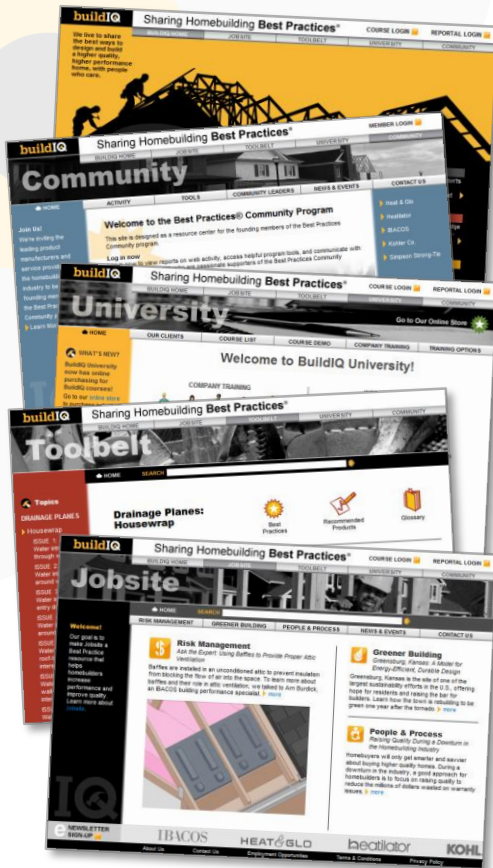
buildIQ Sharing Homebuilding Best Practices®
COURSE LOGIN REPORTAL LOGIN
BUILDING HOME JOBSITE TOOLBELT UNIVERSITY COMMUNITY
We live to share the best ways to design and build a higher quality, higher performance homes, with people who care.

buildIQ Sharing Homebuilding Best Practices®
MEMBER LOGIN
BUILDING HOME JOBSITE TOOLBELT UNIVERSITY
Community
HOME ACTIVITY TOOLS COMMUNITY LEADERS NEWS & EVENTS CONTACT US
Join Us!
We're inviting the leading product manufacturers and service providers in the homebuilding industry to be founding members of the Best Practices Community. Learn More
Welcome to the Best Practices® Community Program
This site is designed as a resource center for the founding members of the Best Practices Community program.
Log in now to view reports on web activity, access helpful program tools, and communicate with other passionate supporters of the Best Practices Community
Heat & Glo
Heatilator
IBACOS
Kohler Co.
Simpson Strong-Tie

buildIQ Sharing Homebuilding Best Practices®
COURSE LOGIN REPORTAL LOGIN
BUILDING HOME JOBSITE TOOLBELT UNIVERSITY COMMUNITY
University
Go to Our Online Store
HOME OUR CLIENTS COURSE LIST COURSE DEMO COMPANY TRAINING TRAINING OPTIONS
WHAT'S NEW?
BuildIQ University now has online purchasing for BuildIQ courses! Go to our online store to purchase
Welcome to BuildIQ University!
COMPANY TRAINING

buildIQ Sharing Homebuilding Best Practices®
BUILDING HOME JOBSITE TOOLBELT UNIVERSITY COMMUNITY
Toolbelt
HOME SEARCH
Topics
DRAINAGE PLANES
Housewrap
Drainage Planes: Housewrap
Best Practices Recommended Products Glossary

buildIQ Sharing Homebuilding Best Practices®
COURSE LOGIN REPORTAL LOGIN
BUILDING HOME JOBSITE TOOLBELT UNIVERSITY COMMUNITY
Jobsite
HOME SEARCH
RISK MANAGEMENT GREENER BUILDING PEOPLE & PROCESS NEWS & EVENTS CONTACT US
Welcome!
Our goal is to make Jobsite a Best Practice resource that helps homebuilders increase performance and improve quality. Learn more about Jobsite.
Risk Management
Ask the Expert: Using Baffles to Provide Proper Attic Ventilation
Baffles are installed in an unconditioned attic to prevent insulation from blocking the flow of air into the space. To learn more about baffles and their role in attic ventilation, we talked to Ann Burdick, an IBACOS building performance specialist. more
Greener Building
Greensburg, Kansas: A Model for Energy-Efficient, Durable Design
Greensburg, Kansas is the site of one of the largest sustainability efforts in the U.S., offering hope for residents and raising the bar for builders. Learn how the town is rebuilding to be green one year after the tornado. more
People & Process
Raising Quality During a Downturn in the Homebuilding Industry
Homebuyers will only get smarter and savvier about buying higher quality homes. During a downturn in the industry, a good approach for homebuilders is to focus on raising quality to reduce the millions of dollars wasted on warranty issues. more
NEWSLETTER SIGN-UP
IBACOS HEAT&GLO heatilator KOHLER
About Us Contact Us Employment Opportunities Terms & Conditions Privacy Policy